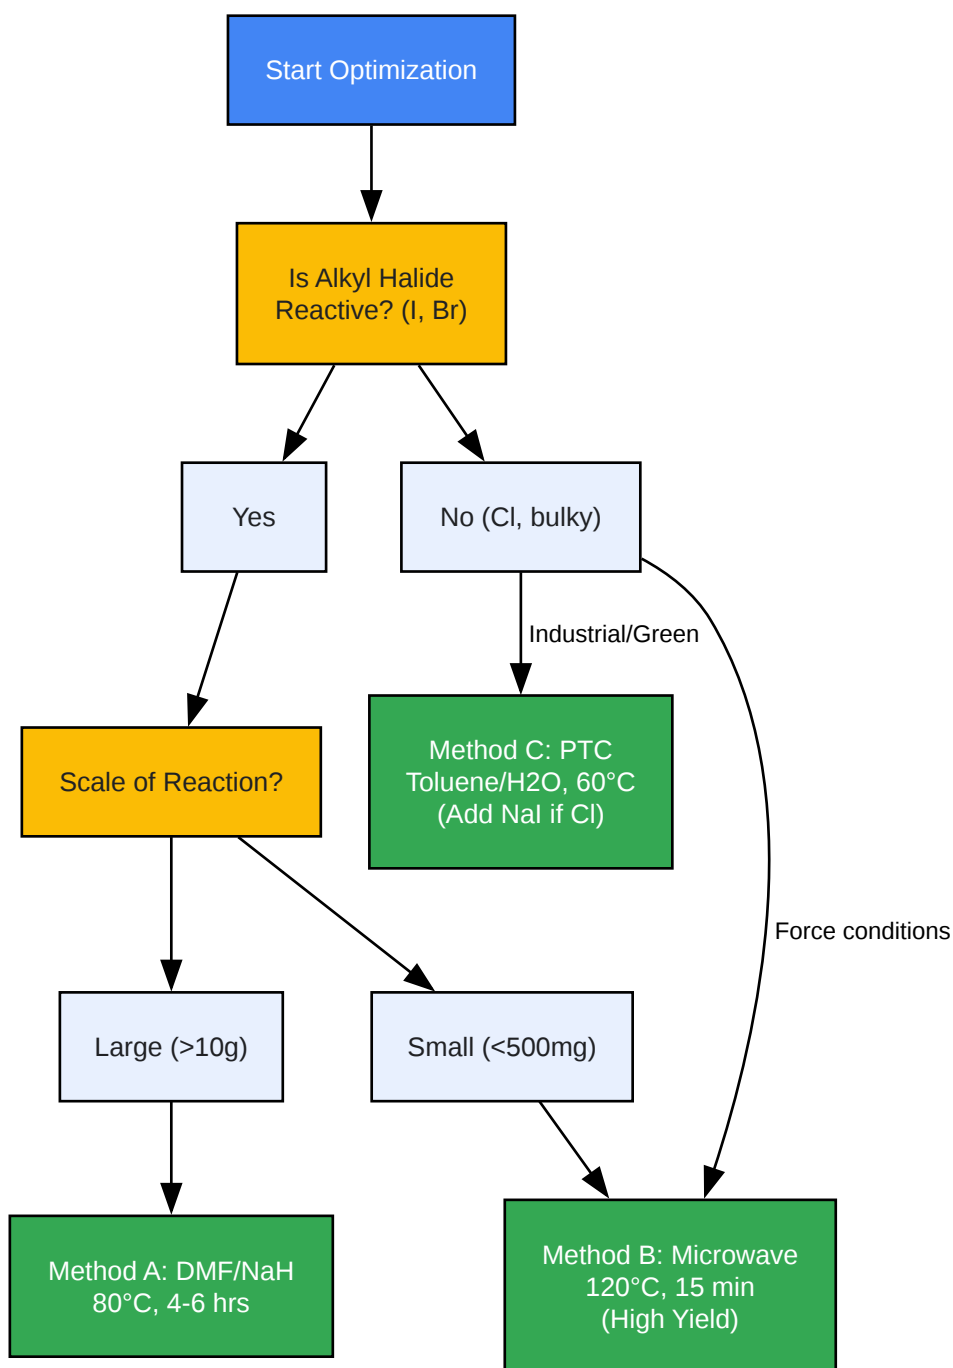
Start Optimization

Is Alkyl Halide Reactive? (I, Br)

Yes

No (Cl, bulky)

Industrial/Green

Scale of Reaction?

Method C: PTC
Toluene/H2O, 60°C
(Add NaI if Cl)

Force conditions

Large (>10g)

Small (<500mg)

Method A: DMF/NaH
80°C, 4-6 hrs

Method B: Microwave
120°C, 15 min
(High Yield)